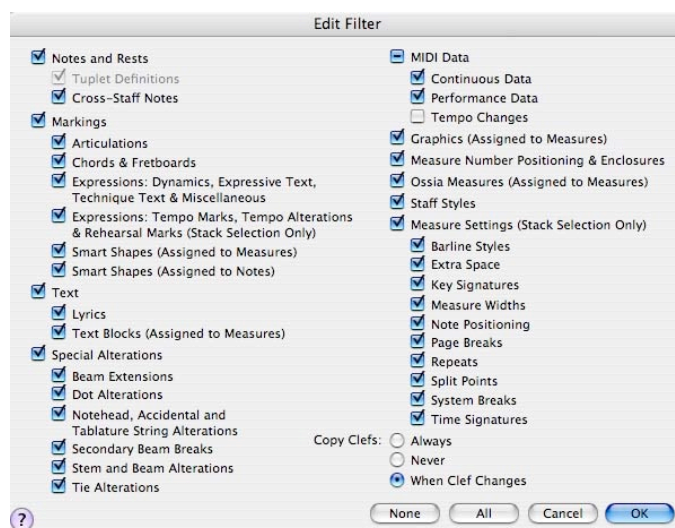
Edit Filter

Notes and Rests
Tuplet Definitions
Cross-Staff Notes
Markings
Articulations
Chords & Fretboards
Expressions: Dynamics, Expressive Text, Technique Text & Miscellaneous
Expressions: Tempo Marks, Tempo Alterations & Rehearsal Marks (Stack Selection Only)
Smart Shapes (Assigned to Measures)
Smart Shapes (Assigned to Notes)
Text
Lyrics
Text Blocks (Assigned to Measures)
Special Alterations
Beam Extensions
Dot Alterations
Notehead, Accidental and Tablature String Alterations
Secondary Beam Breaks
Stem and Beam Alterations
Tie Alterations

MIDI Data
Continuous Data
Performance Data
Tempo Changes
Graphics (Assigned to Measures)
Measure Number Positioning & Enclosures
Ossia Measures (Assigned to Measures)
Staff Styles
Measure Settings (Stack Selection Only)
Barline Styles
Extra Space
Key Signatures
Measure Widths
Note Positioning
Page Breaks
Repeats
Split Points
System Breaks
Time Signatures

Copy Clefs: Always
Never
When Clef Changes

?
None
All
Cancel
OK